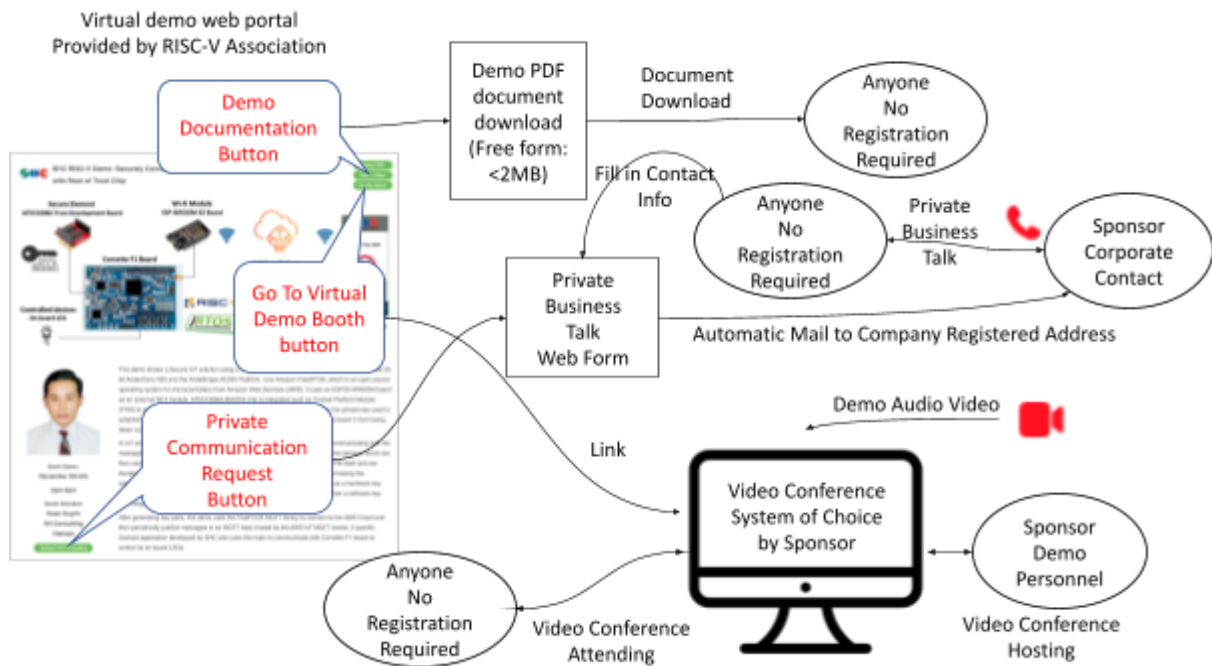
Virtual demo web portal
Provided by RISC-V Association

Demo Documentation Button

Demo PDF document download (Free form: <2MB)

Document Download

Anyone No Registration Required

Fill in Contact Info

Anyone No Registration Required

Private Business Talk

Sponsor Corporate Contact

Go To Virtual Demo Booth button

Private Business Talk Web Form

Automatic Mail to Company Registered Address

Private Communication Request Button

Demo Audio Video

Link

Video Conference System of Choice by Sponsor

Sponsor Demo Personnel

Anyone No Registration Required

Video Conference Attending

Video Conference Hosting

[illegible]